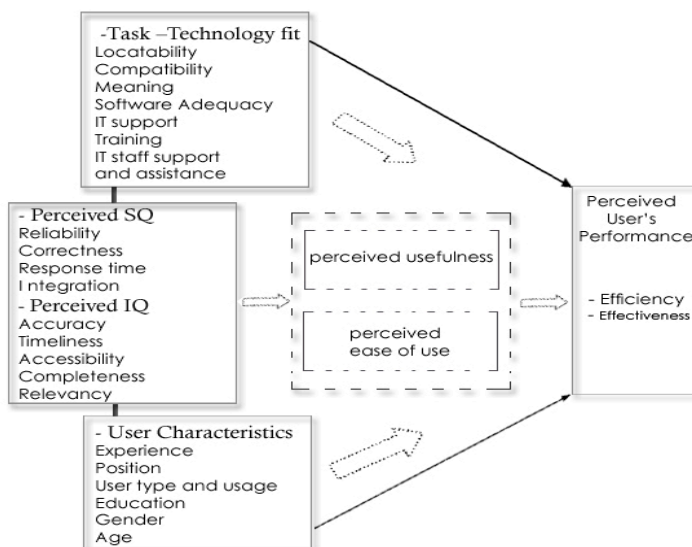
-Task –Technology fit
Locatability
Compatibility
Meaning
Software Adequacy
IT support
Training
IT staff support and assistance

- Perceived SQ
Reliability
Correctness
Response time
I ntegration
- Perceived IQ
Accuracy
Timeliness
Accessibility
Completeness
Relevancy

perceived usefulness

perceived ease of use

Perceived User's Performance

- Efficiency
- Effectiveness

- User Characteristics
Experience
Position
User type and usage
Education
Gender
Age